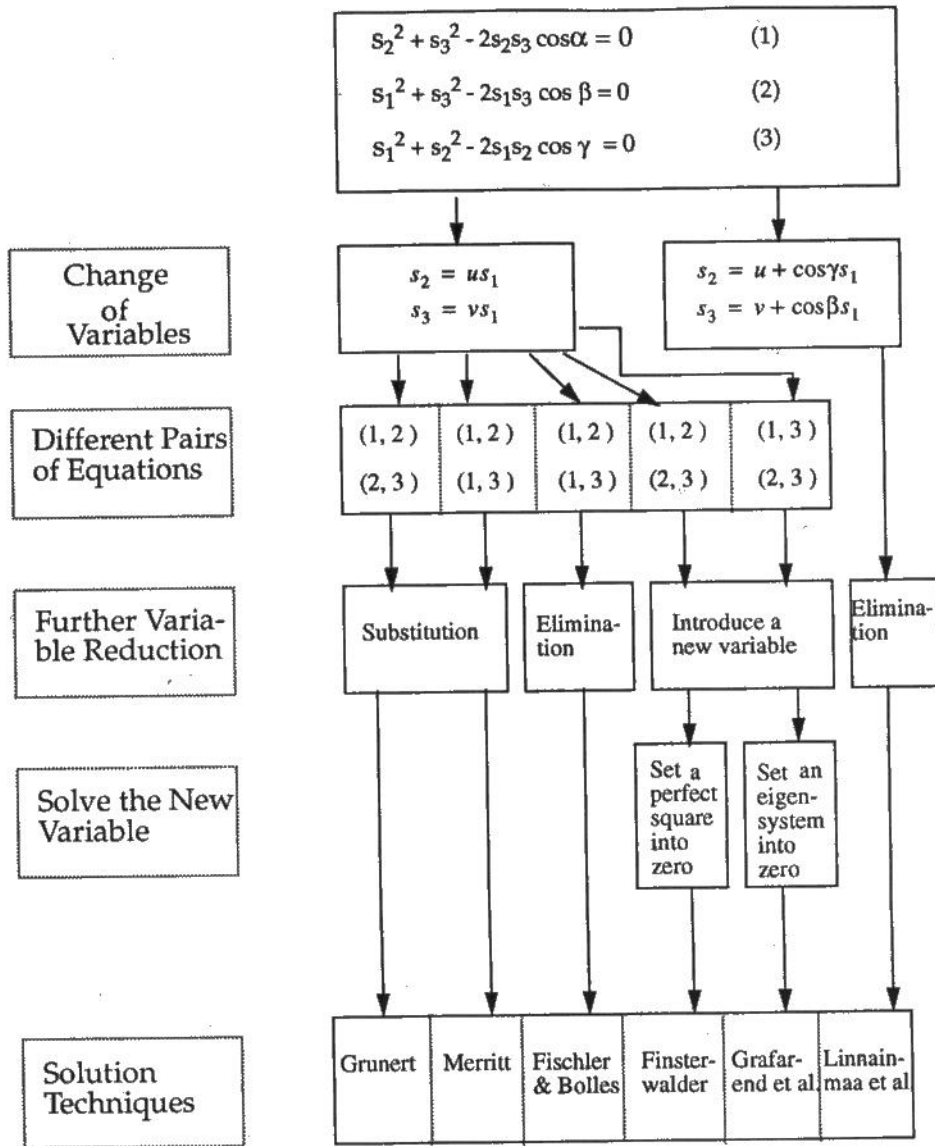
$s_2^2 + s_3^2 - 2s_2s_3 \cos\alpha = 0$ (1)

$s_1^2 + s_3^2 - 2s_1s_3 \cos\beta = 0$ (2)

$s_1^2 + s_2^2 - 2s_1s_2 \cos\gamma = 0$ (3)

Change of Variables

$s_2 = us_1$
$s_3 = vs_1$

$s_2 = u + \cos\gamma s_1$
$s_3 = v + \cos\beta s_1$

Different Pairs of Equations

| (1, 2) | (1, 2) | (1, 2) | (1, 2) | (1, 3) |
|---|---|---|---|---|
| (2, 3) | (1, 3) | (1, 3) | (2, 3) | (2, 3) |

Further Variable Reduction

Substitution

Elimination

Introduce a new variable

Elimination

Solve the New Variable

Set a perfect square into zero

Set an eigensystem into zero

Solution Techniques

| Grunert | Merritt | Fischler & Bolles | Finsterwalder | Grafarend et al. | Linnainmaa et al. |
|---|---|---|---|---|---|